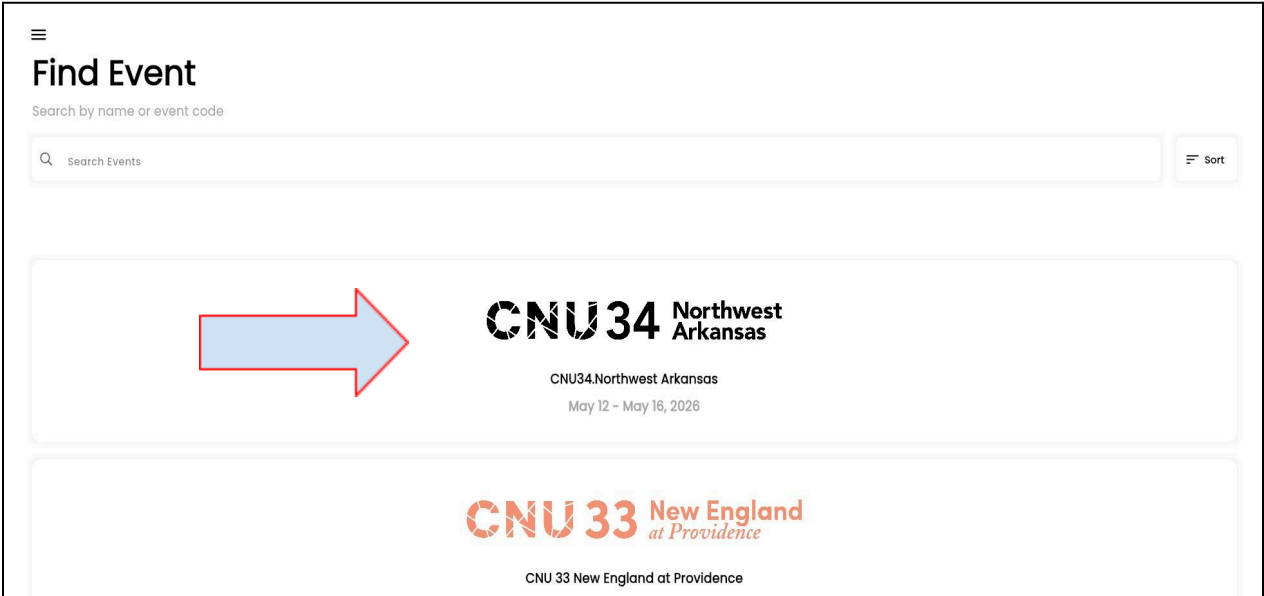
Find Event

Search by name or event code

Search Events

Sort

CNU 34 Northwest Arkansas

CNU34.Northwest Arkansas

May 12 - May 16, 2026

CNU 33 New England at Providence

CNU 33 New England at Providence